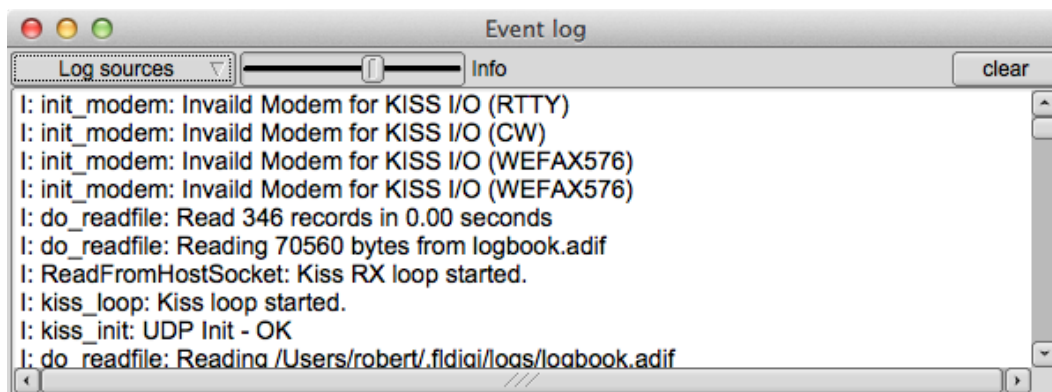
Event log

Log sources

Info

clear

I: init_modem: Invaild Modem for KISS I/O (RTTY)
I: init_modem: Invaild Modem for KISS I/O (CW)
I: init_modem: Invaild Modem for KISS I/O (WEFAX576)
I: init_modem: Invaild Modem for KISS I/O (WEFAX576)
I: do_readfile: Read 346 records in 0.00 seconds
I: do_readfile: Reading 70560 bytes from logbook.adif
I: ReadFromHostSocket: Kiss RX loop started.
I: kiss_loop: Kiss loop started.
I: kiss_init: UDP Init - OK
I: do_readfile: Reading /Users/robert/.fldigi/logs/logbook.adif